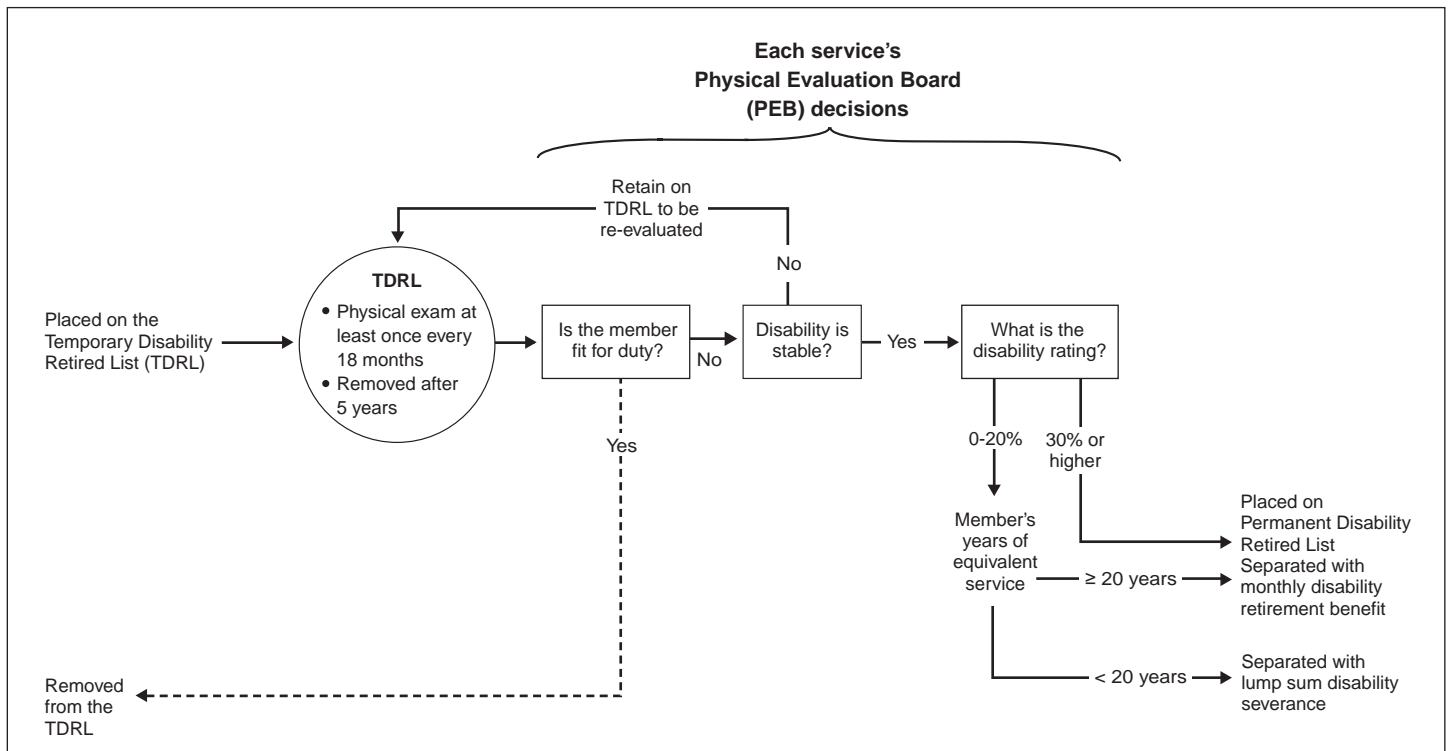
Each service's Physical Evaluation Board (PEB) decisions

Retain on TDRL to be re-evaluated

No

Placed on the Temporary Disability Retired List (TDRL)

TDRL
• Physical exam at least once every 18 months
• Removed after 5 years

Is the member fit for duty?

No

Disability is stable?

Yes

What is the disability rating?

Yes

0-20%

30% or higher

Member's years of equivalent service

Placed on Permanent Disability Retired List

≥ 20 years

Separated with monthly disability retirement benefit

< 20 years

Separated with lump sum disability severance

Removed from the TDRL